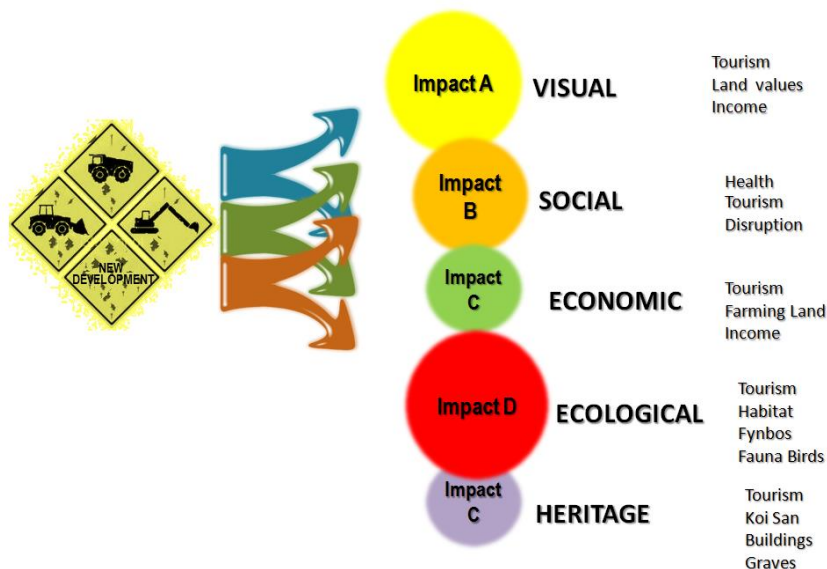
NEW DEVELOPMENT

Impact A
VISUAL
Tourism
Land values
Income

Impact B
SOCIAL
Health
Tourism
Disruption

Impact C
ECONOMIC
Tourism
Farming Land
Income

Impact D
ECOLOGICAL
Tourism
Habitat
Fynbos
Fauna Birds

Impact C
HERITAGE
Tourism
Koi San
Buildings
Graves